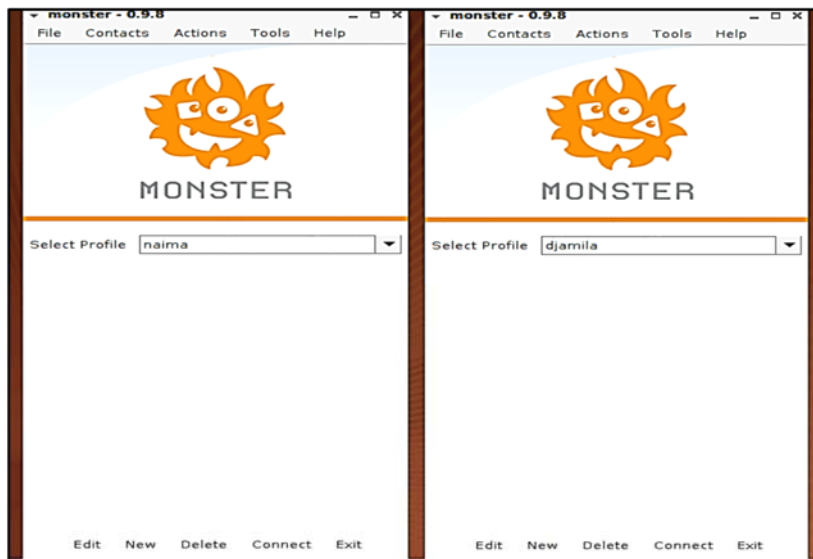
monster - 0.9.8
File Contacts Actions Tools Help
MONSTER
Select Profile naima
Edit New Delete Connect Exit

monster - 0.9.8
File Contacts Actions Tools Help
MONSTER
Select Profile djamila
Edit New Delete Connect Exit